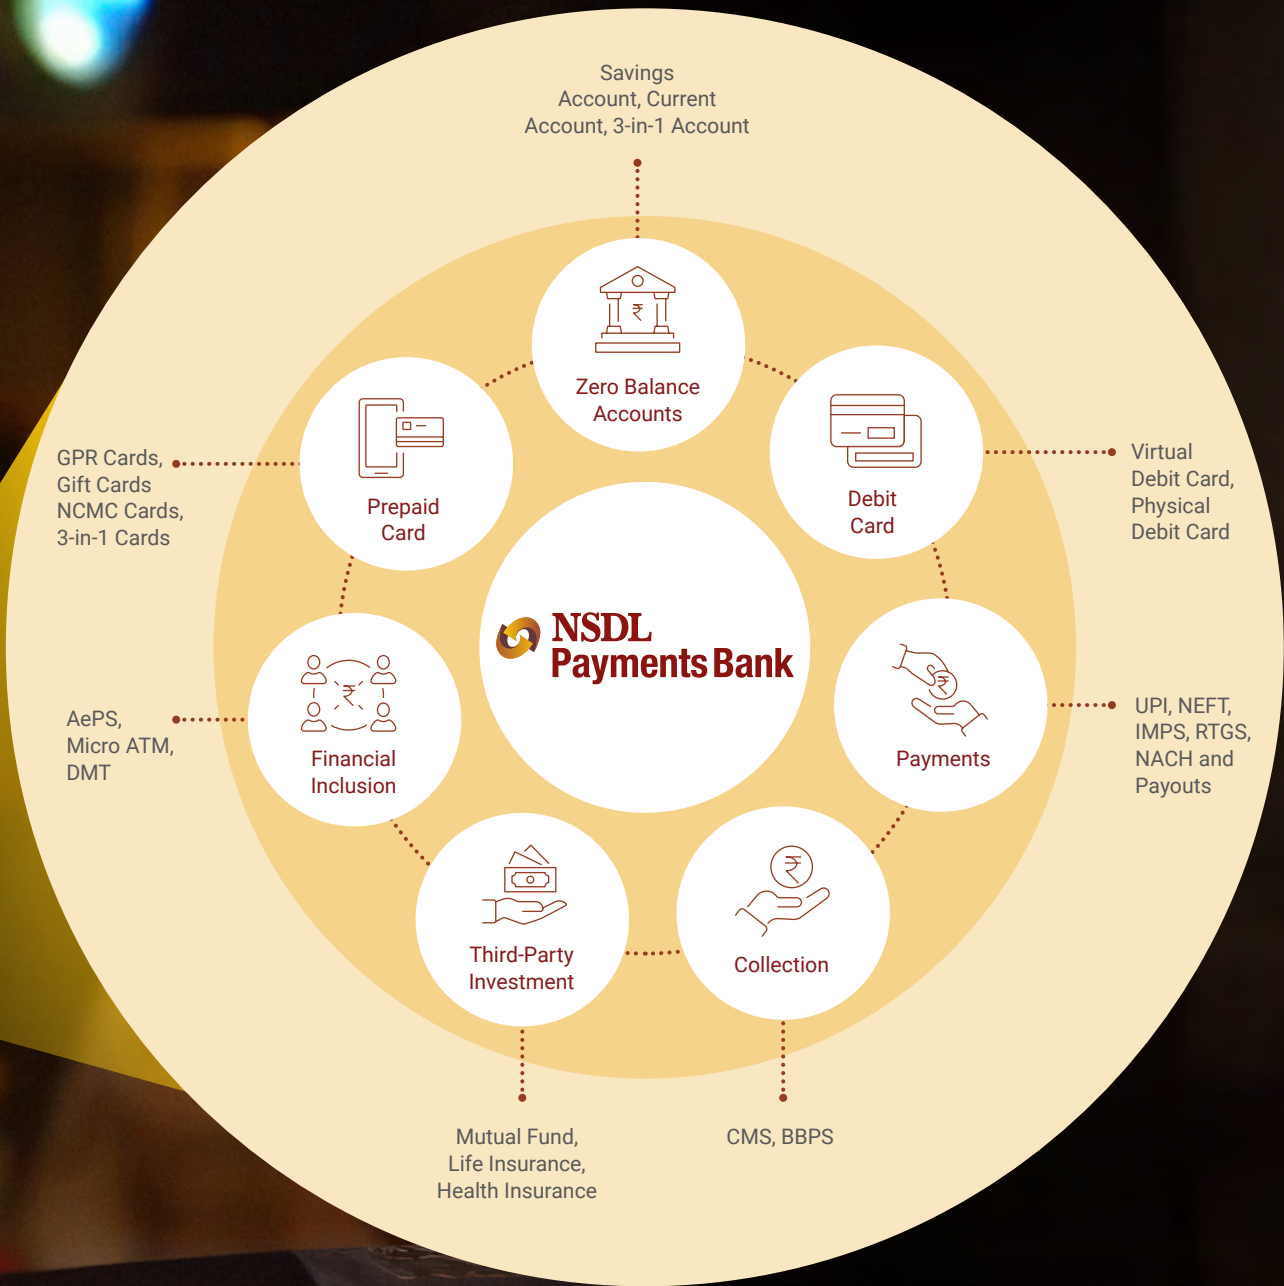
Savings Account, Current Account, 3-in-1 Account

Zero Balance Accounts

GPR Cards, Gift Cards NCMC Cards, 3-in-1 Cards

Prepaid Card

Debit Card

Virtual Debit Card, Physical Debit Card

NSDL Payments Bank

AePS, Micro ATM, DMT

Financial Inclusion

Payments

UPI, NEFT, IMPS, RTGS, NACH and Payouts

Third-Party Investment

Collection

Mutual Fund, Life Insurance, Health Insurance

CMS, BBPS